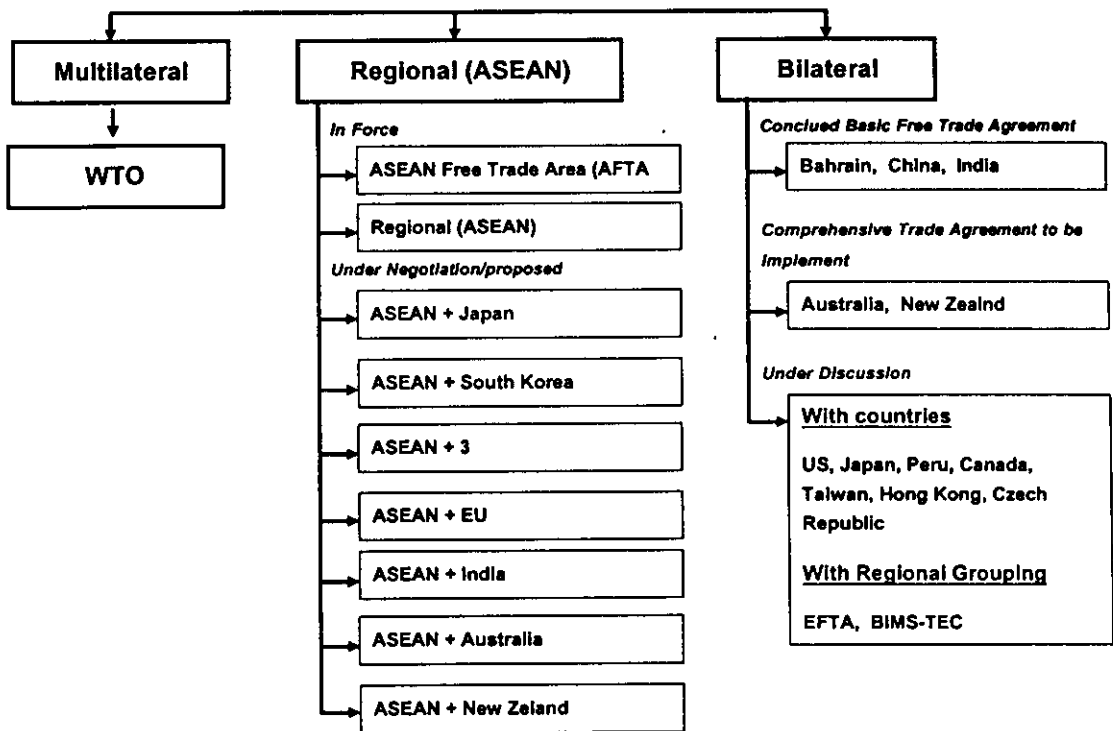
Multilateral

WTO

Regional (ASEAN)

In Force

ASEAN Free Trade Area (AFTA

Regional (ASEAN)

Under Negotiation/proposed

ASEAN + Japan

ASEAN + South Korea

ASEAN + 3

ASEAN + EU

ASEAN + India

ASEAN + Australia

ASEAN + New Zeland

Bilateral

Conclued Basic Free Trade Agreement

Bahrain, China, India

Comprehensive Trade Agreement to be Implement

Australia, New Zealnd

Under Discussion

With countries

US, Japan, Peru, Canada, Taiwan, Hong Kong, Czech Republic

With Regional Grouping

EFTA, BIMS-TEC